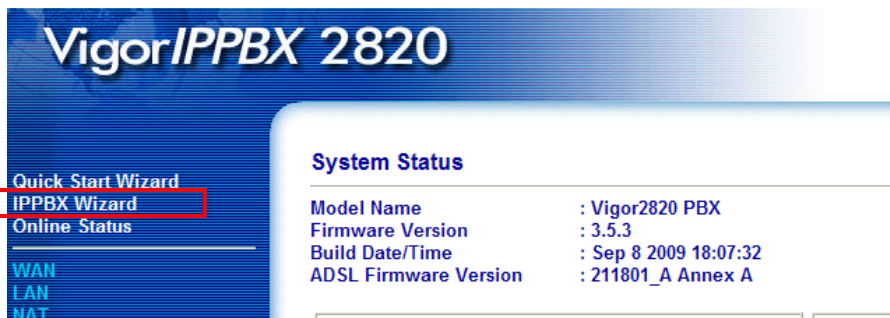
VigorIPPBX 2820

Quick Start Wizard
IPPBX Wizard
Online Status

WAN
LAN
NAT

System Status

| Model Name | : Vigor2820 PBX |
|---|---|
| Firmware Version | : 3.5.3 |
| Build Date/Time | : Sep 8 2009 18:07:32 |
| ADSL Firmware Version | : 211801_A Annex A |